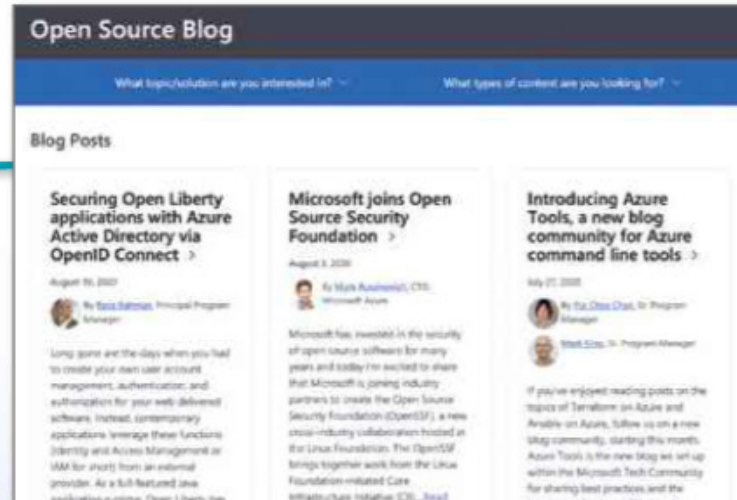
Open Source Blog

What topic/solution are you interested in? ⌄

What types of content are you looking for? ⌄

Blog Posts

Securing Open Liberty applications with Azure Active Directory via OpenID Connect >

August 19, 2020

By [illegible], Principal Program Manager

Long gone are the days when you had to create your own user account management, authentication, and authorization for your web delivered software. Instead, contemporary applications leverage these functions (Identity and Access Management or IAM for short) from an external provider. As a full-featured Java application runtime, Open Liberty has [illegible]

Microsoft joins Open Source Security Foundation >

August 3, 2020

By Mark Russinovich, CTO, Microsoft Azure

Microsoft has invested in the security of open source software for many years and today I'm excited to share that Microsoft is joining industry partners to create the Open Source Security Foundation (OpenSSF), a new cross-industry collaboration hosted at the Linux Foundation. The OpenSSF brings together work from the Linux Foundation-initiated Core Infrastructure Initiative (CII), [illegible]

Introducing Azure Tools, a new blog community for Azure command line tools >

July 27, 2020

By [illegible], Sr. Program Manager

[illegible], Sr. Program Manager

If you've enjoyed reading posts on the topics of Terraform on Azure and Ansible on Azure, follow us on a new blog community, starting this month. Azure Tools is the new blog we set up within the Microsoft Tech Community for sharing best practices and the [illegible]